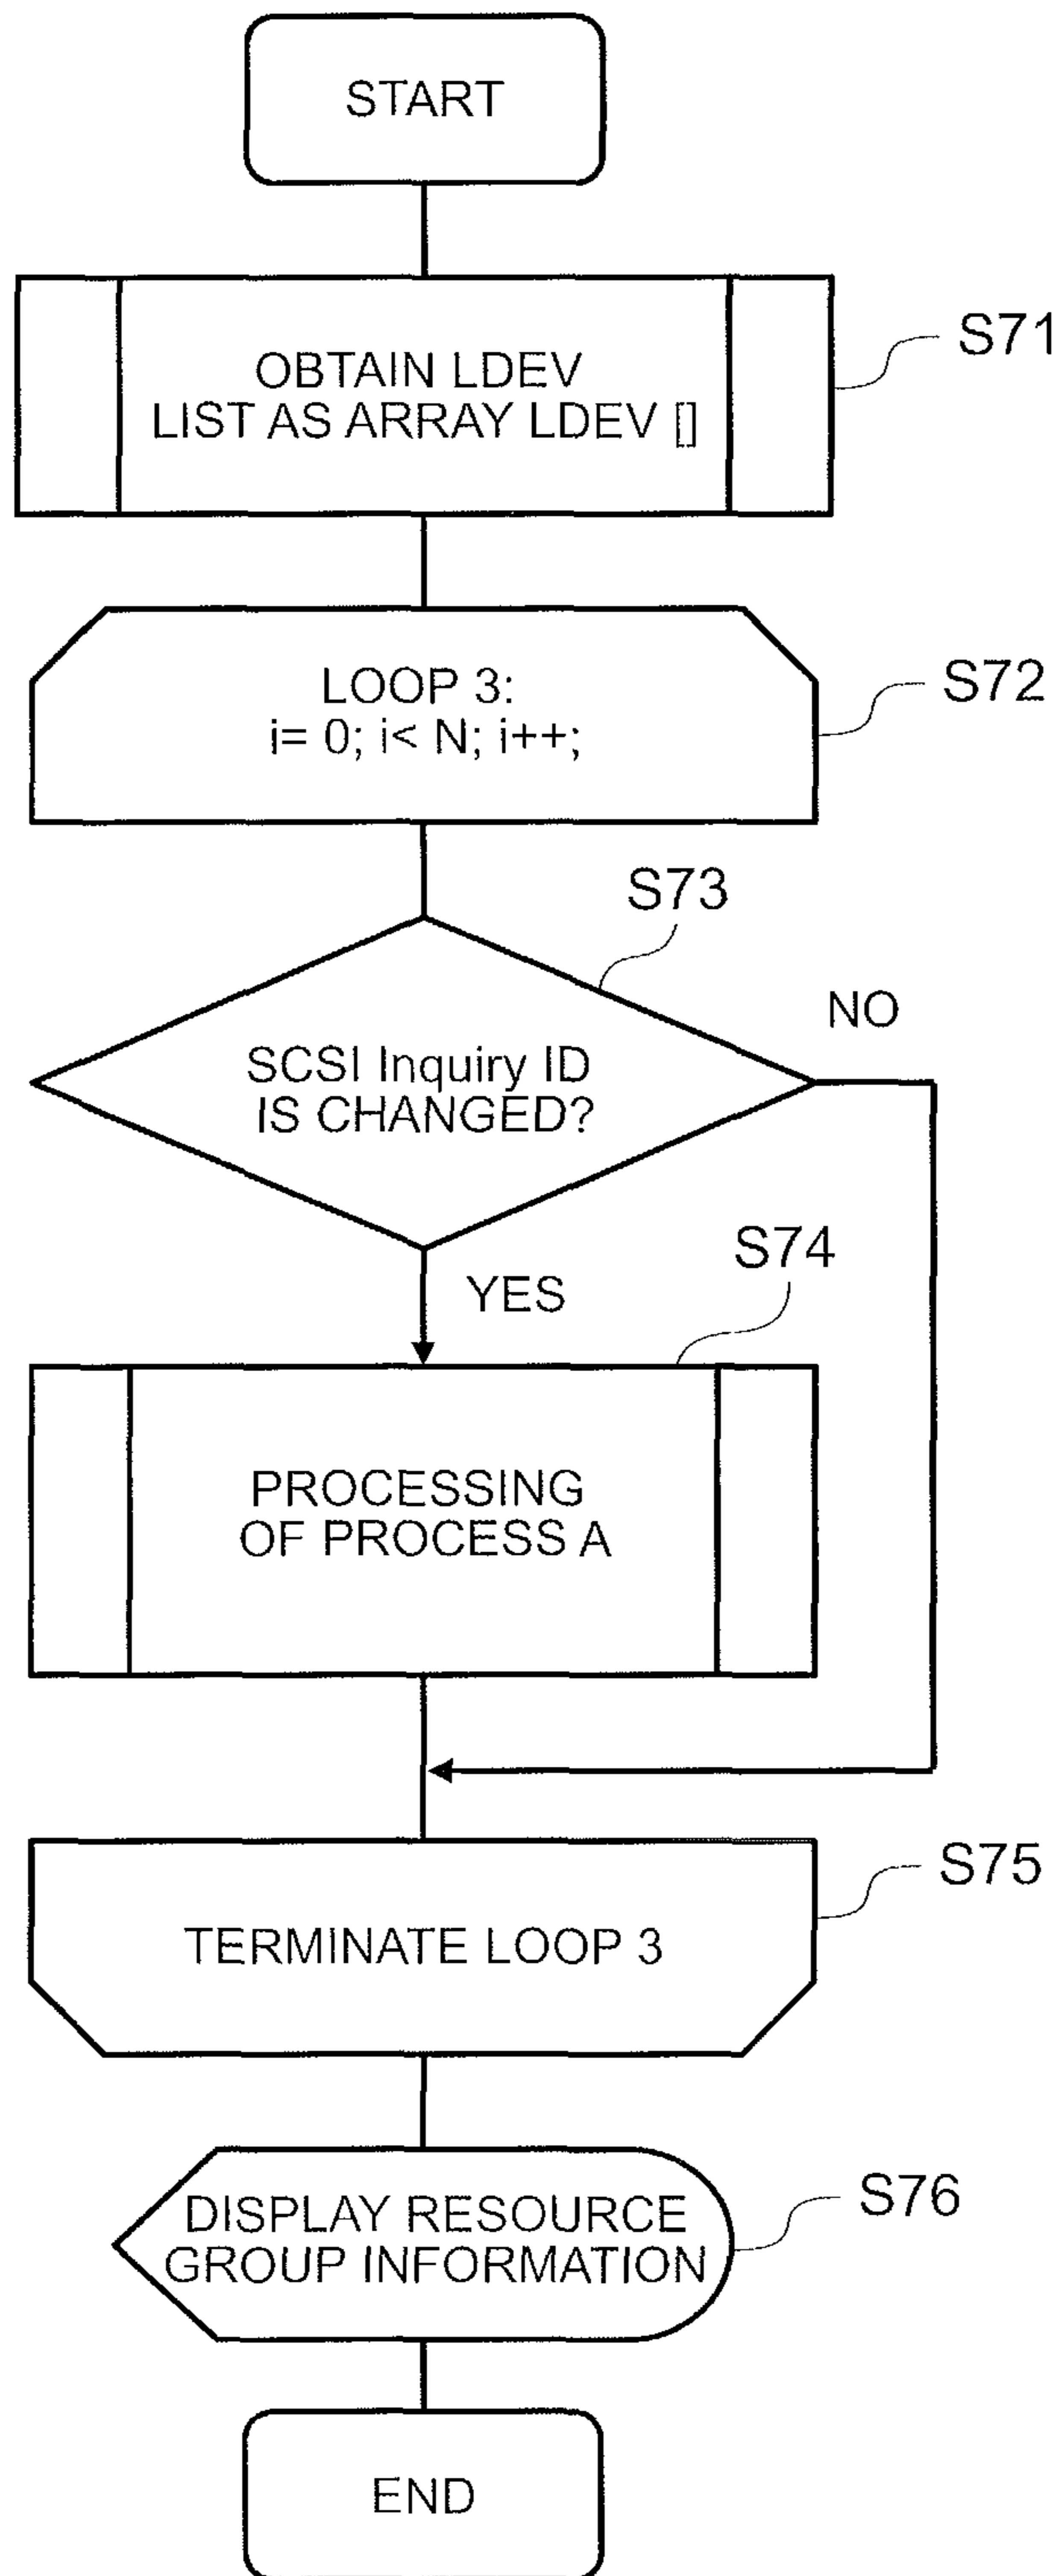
START

OBTAIN LDEV LIST AS ARRAY LDEV []

S71

LOOP 3:
i= 0; i< N; i++;

S72

S73

SCSI Inquiry ID IS CHANGED?

NO

YES

S74

PROCESSING OF PROCESS A

TERMINATE LOOP 3

S75

DISPLAY RESOURCE GROUP INFORMATION

S76

END